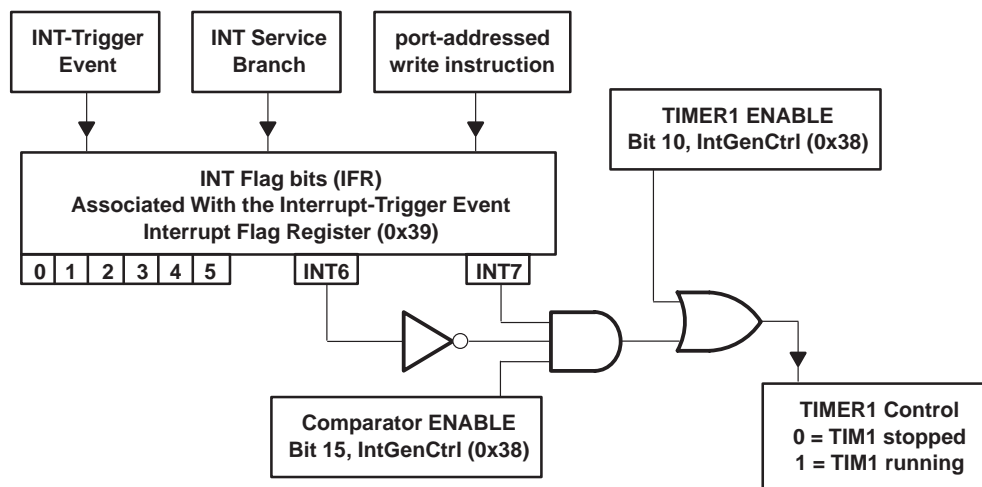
INT-Trigger Event

INT Service Branch

port-addressed write instruction

TIMER1 ENABLE
Bit 10, IntGenCtrl (0x38)

INT Flag bits (IFR)
Associated With the Interrupt-Trigger Event
Interrupt Flag Register (0x39)

0 1 2 3 4 5

INT6

INT7

Comparator ENABLE
Bit 15, IntGenCtrl (0x38)

TIMER1 Control
0 = TIM1 stopped
1 = TIM1 running